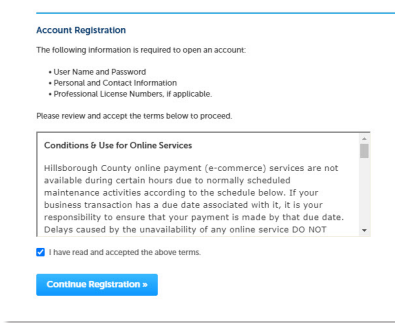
Account Registration

The following information is required to open an account:

• User Name and Password
• Personal and Contact Information
• Professional License Numbers, if applicable.

Please review and accept the terms below to proceed.

Conditions & Use for Online Services

Hillsborough County online payment (e-commerce) services are not available during certain hours due to normally scheduled maintenance activities according to the schedule below. If your business transaction has a due date associated with it, it is your responsibility to ensure that your payment is made by that due date. Delays caused by the unavailability of any online service DO NOT

I have read and accepted the above terms.

Continue Registration »